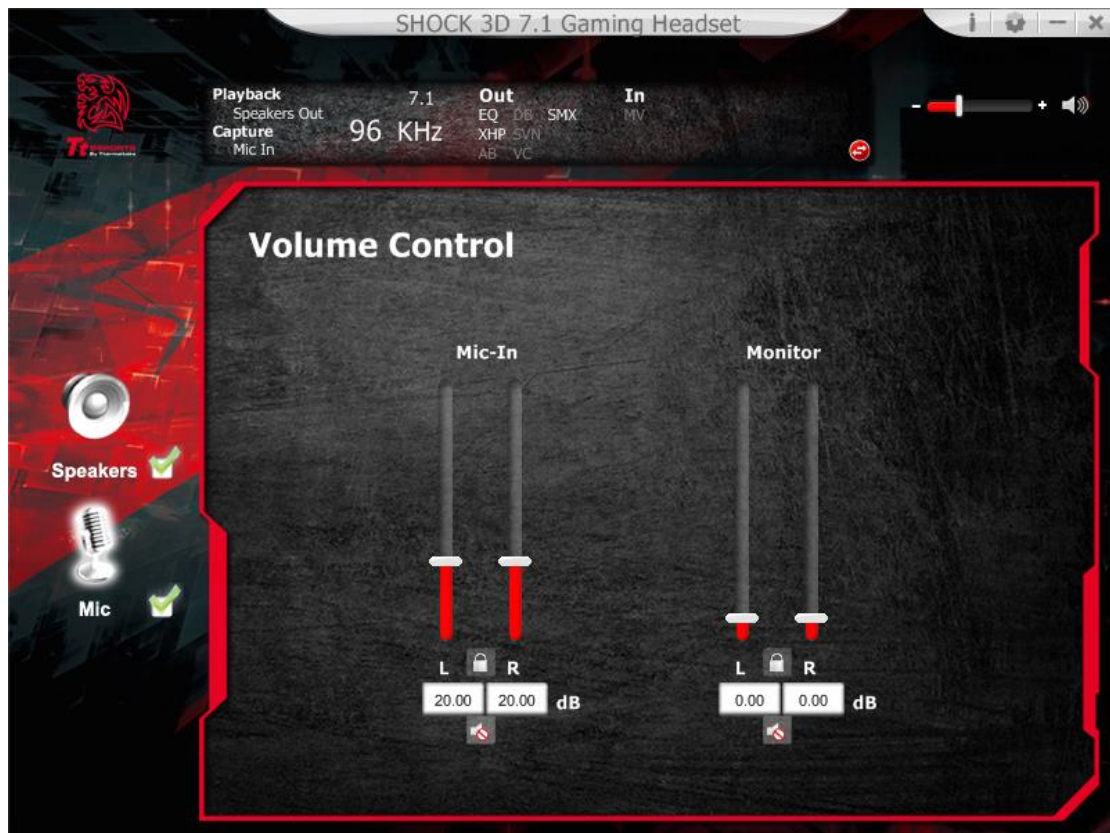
SHOCK 3D 7.1 Gaming Headset

i — ×

Tt eSPORTS By Thermaltake

Playback
Speakers Out
7.1
Capture
Mic In
96 KHz

Out
EQ DB SMX
XHP SVN
AB VC

In
MV

- +

Volume Control

Speakers

Mic

Mic-In

L R
20.00 20.00 dB

Monitor

L R
0.00 0.00 dB